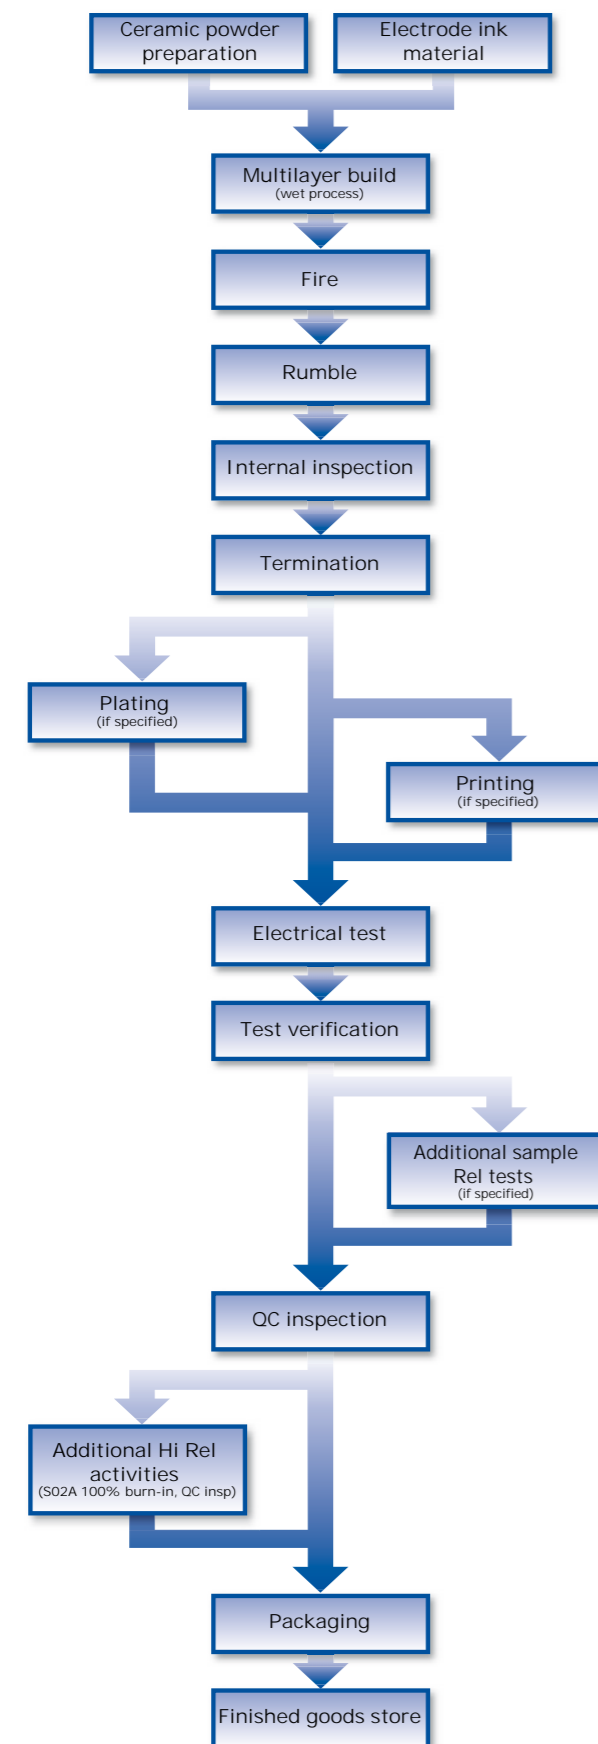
Ceramic powder preparation

Electrode ink material

Multilayer build
(wet process)

Fire

Rumble

Internal inspection

Termination

Plating
(if specified)

Printing
(if specified)

Electrical test

Test verification

Additional sample Rel tests
(if specified)

QC inspection

Additional Hi Rel activities
(S02A 100% burn-in, QC insp)

Packaging

Finished goods store